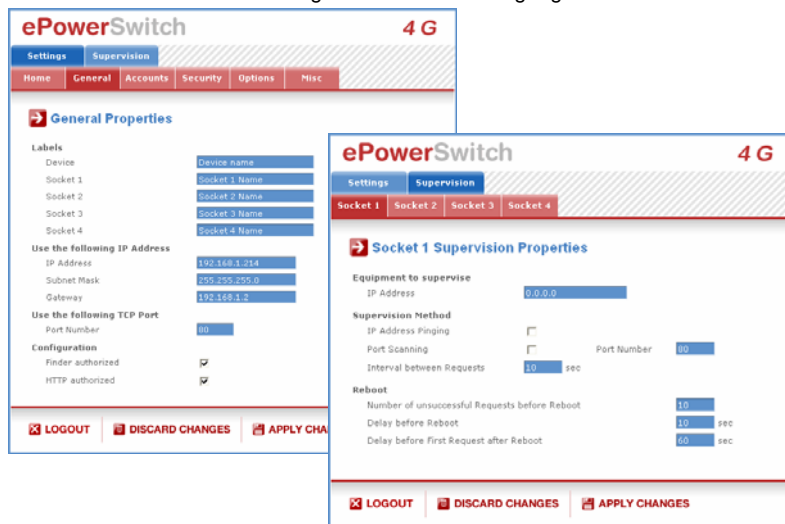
ePowerSwitch 4 G

Settings Supervision

Home General Accounts Security Options Misc

General Properties

Labels
Device Device name
Socket 1 Socket 1 Name
Socket 2 Socket 2 Name
Socket 3 Socket 3 Name
Socket 4 Socket 4 Name

Use the following IP Address
IP Address 192.168.1.214
Subnet Mask 255.255.255.0
Gateway 192.168.1.2

Use the following TCP Port
Port Number 80

Configuration
Finder authorized
HTTP authorized

LOGOUT DISCARD CHANGES APPLY CHA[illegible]

ePowerSwitch 4 G

Settings Supervision

Socket 1 Socket 2 Socket 3 Socket 4

Socket 1 Supervision Properties

Equipment to supervise
IP Address 0.0.0.0

Supervision Method
IP Address Pinging
Port Scanning Port Number 80
Interval between Requests 10 sec

Reboot
Number of unsuccessful Requests before Reboot 10
Delay before Reboot 10 sec
Delay before First Request after Reboot 60 sec

LOGOUT DISCARD CHANGES APPLY CHANGES